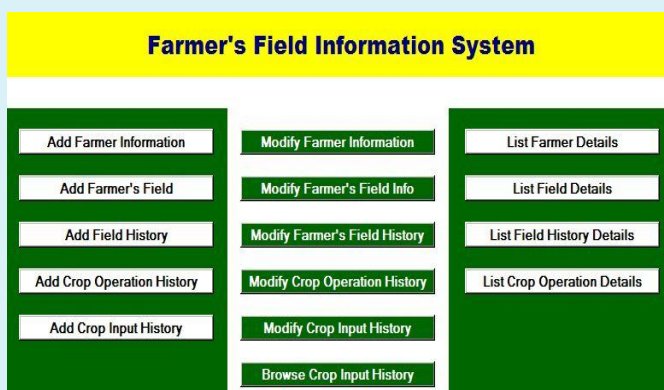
Farmer's Field Information System

Add Farmer Information

Add Farmer's Field

Add Field History

Add Crop Operation History

Add Crop Input History

Modify Farmer Information

Modify Farmer's Field Info

Modify Farmer's Field History

Modify Crop Operation History

Modify Crop Input History

Browse Crop Input History

List Farmer Details

List Field Details

List Field History Details

List Crop Operation Details